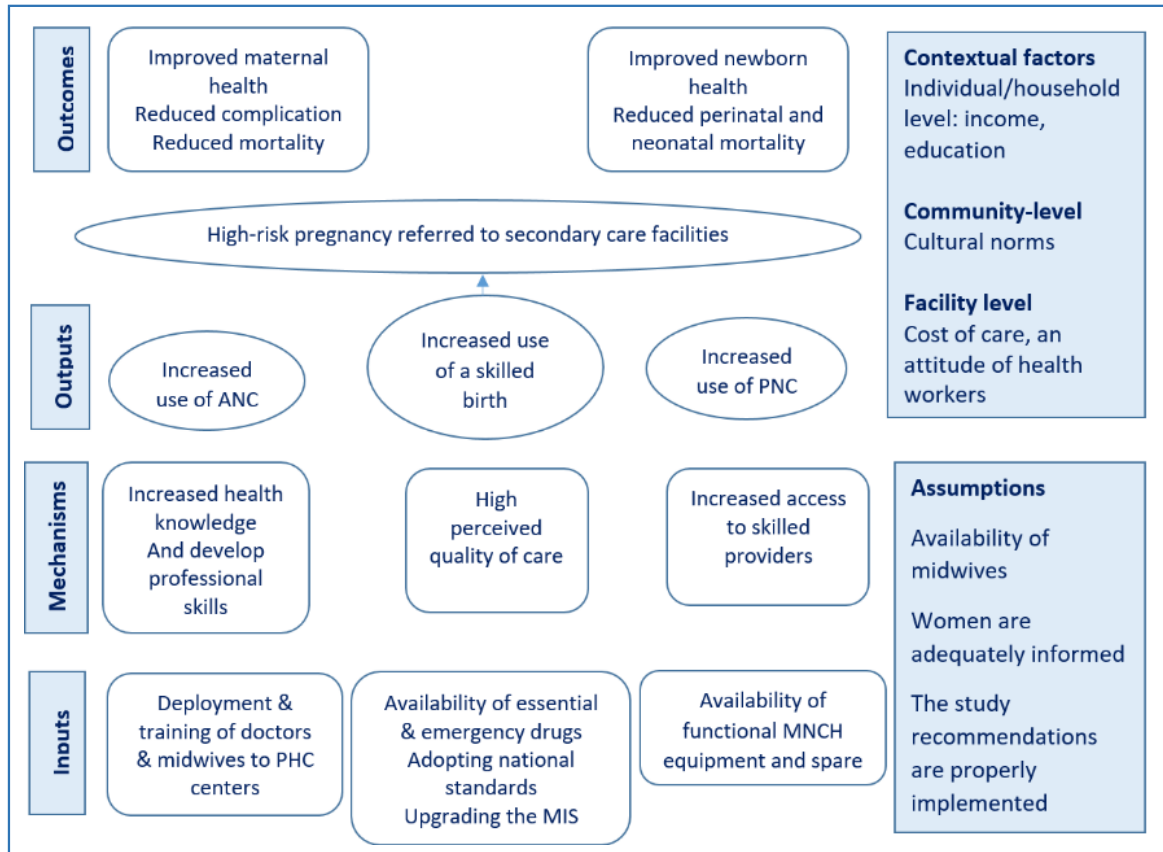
Outcomes

Improved maternal health
Reduced complication
Reduced mortality

Improved newborn health
Reduced perinatal and neonatal mortality

Contextual factors
Individual/household level: income, education

Community-level
Cultural norms

Facility level
Cost of care, an attitude of health workers

High-risk pregnancy referred to secondary care facilities

Outputs

Increased use of ANC

Increased use of a skilled birth

Increased use of PNC

Mechanisms

Increased health knowledge
And develop professional skills

High perceived quality of care

Increased access to skilled providers

Assumptions

Availability of midwives

Women are adequately informed

The study recommendations are properly implemented

Inputs

Deployment & training of doctors & midwives to PHC centers

Availability of essential & emergency drugs
Adopting national standards
Upgrading the MIS

Availability of functional MNCH equipment and spare